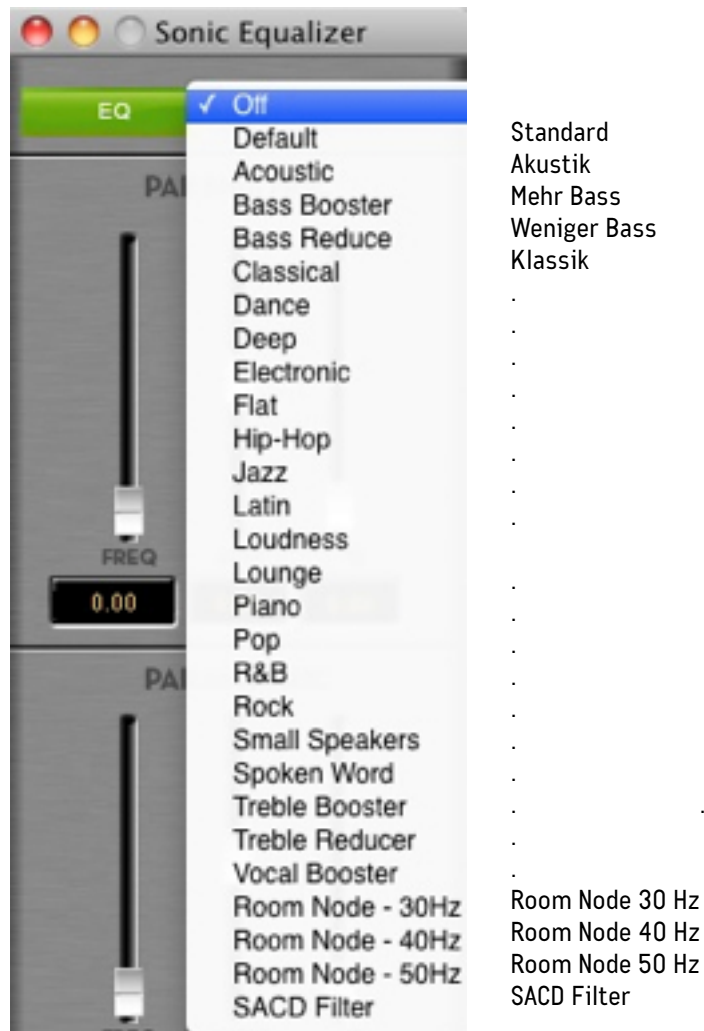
Sonic Equalizer

EQ

✓ Off
Default
Acoustic
Bass Booster
Bass Reduce
Classical
Dance
Deep
Electronic
Flat
Hip-Hop
Jazz
Latin
Loudness
Lounge
Piano
Pop
R&B
Rock
Small Speakers
Spoken Word
Treble Booster
Treble Reducer
Vocal Booster
Room Node - 30Hz
Room Node - 40Hz
Room Node - 50Hz
SACD Filter

PA
FREQ
0.00
PA

Standard
Akustik
Mehr Bass
Weniger Bass
Klassik
.
.
.
.
.
.
.
.
.
.
.
.
.
.
.
. .
.
.
Room Node 30 Hz
Room Node 40 Hz
Room Node 50 Hz
SACD Filter